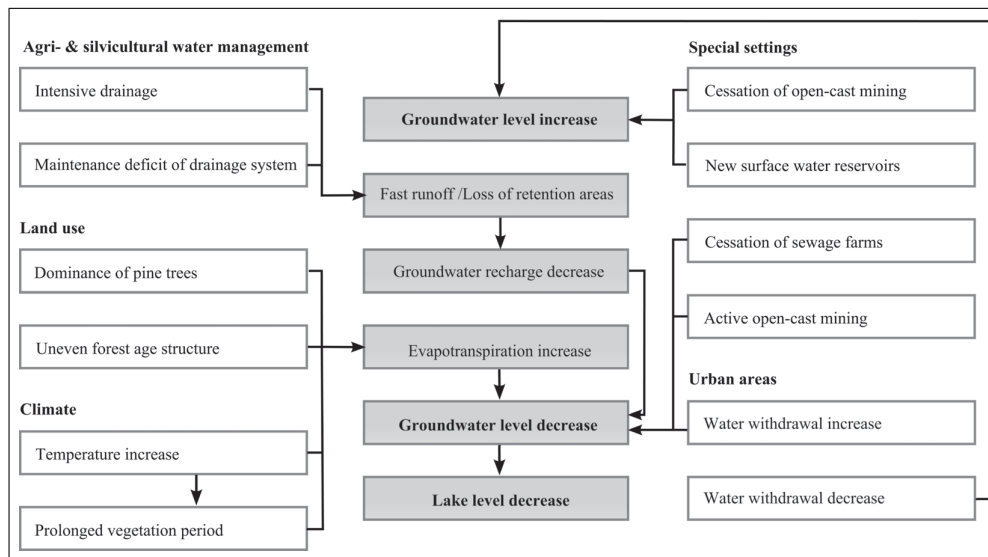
Agri- & silvicultural water management

Intensive drainage

Maintenance deficit of drainage system

Land use

Dominance of pine trees

Uneven forest age structure

Climate

Temperature increase

Prolonged vegetation period

Groundwater level increase

Fast runoff /Loss of retention areas

Groundwater recharge decrease

Evapotranspiration increase

Groundwater level decrease

Lake level decrease

Special settings

Cessation of open-cast mining

New surface water reservoirs

Cessation of sewage farms

Active open-cast mining

Urban areas

Water withdrawal increase

Water withdrawal decrease